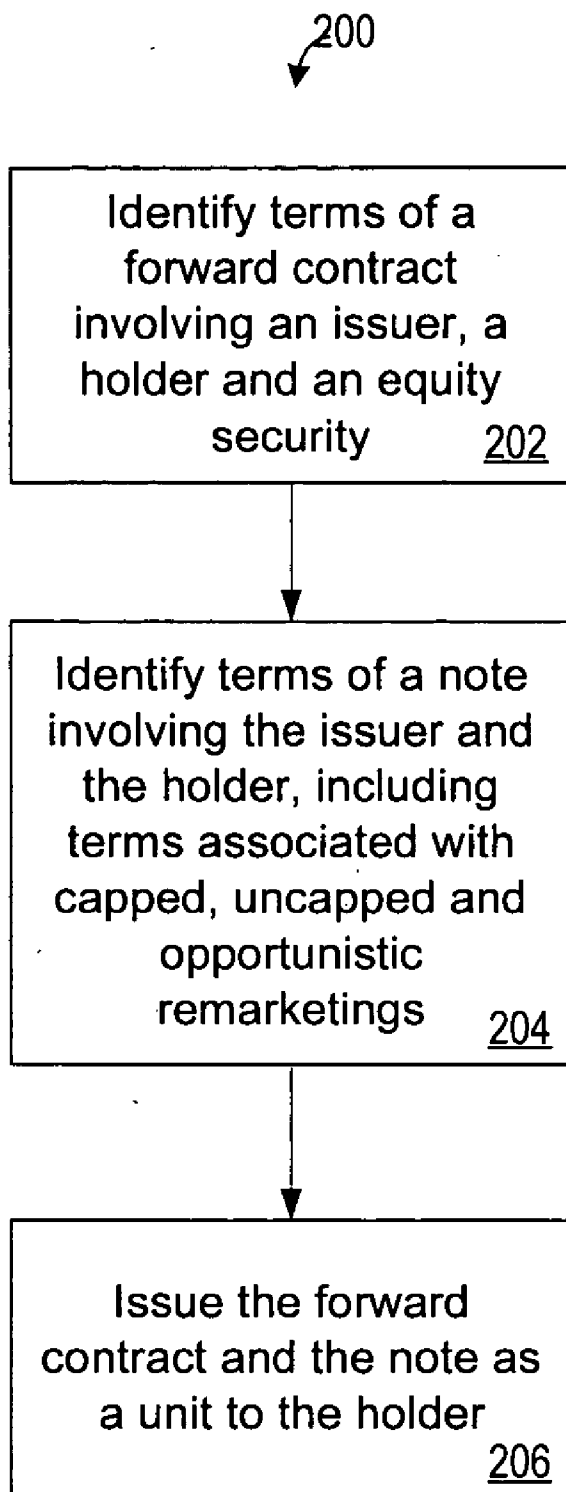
200

Identify terms of a forward contract involving an issuer, a holder and an equity security 202

Identify terms of a note involving the issuer and the holder, including terms associated with capped, uncapped and opportunistic remarketings 204

Issue the forward contract and the note as a unit to the holder 206